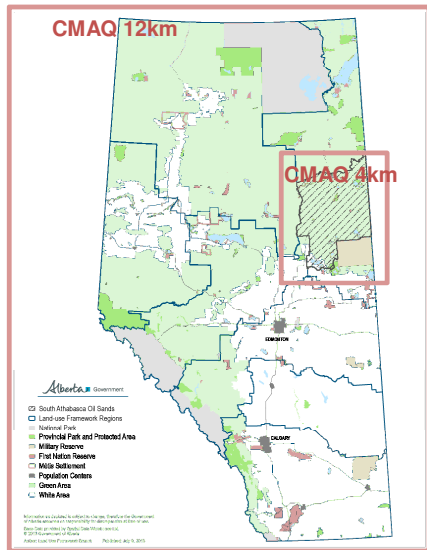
CMAQ 12km

CMAQ 4km

EDMONTON

CALGARY

Alberta Government

South Athabasca Oil Sands
Land-use Framework Regions
National Park
Provincial Park and Protected Area
Military Reserve
First Nation Reserve
Métis Settlement
Population Centers
Green Area
White Area

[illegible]